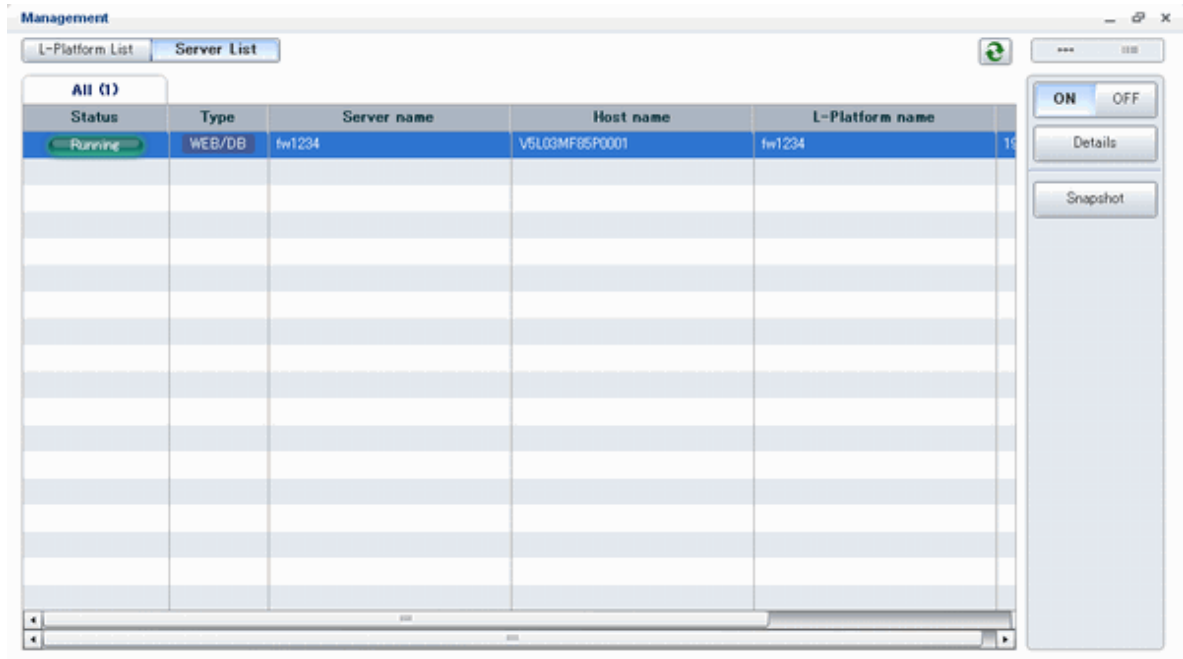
Management

L-Platform List | Server List

All (1)

| Status | Type | Server name | Host name | L-Platform name |
|---|---|---|---|---|
| Running | WEB/DB | fw1234 | V5L03MF85P0001 | fw1234 |

ON OFF

Details

Snapshot